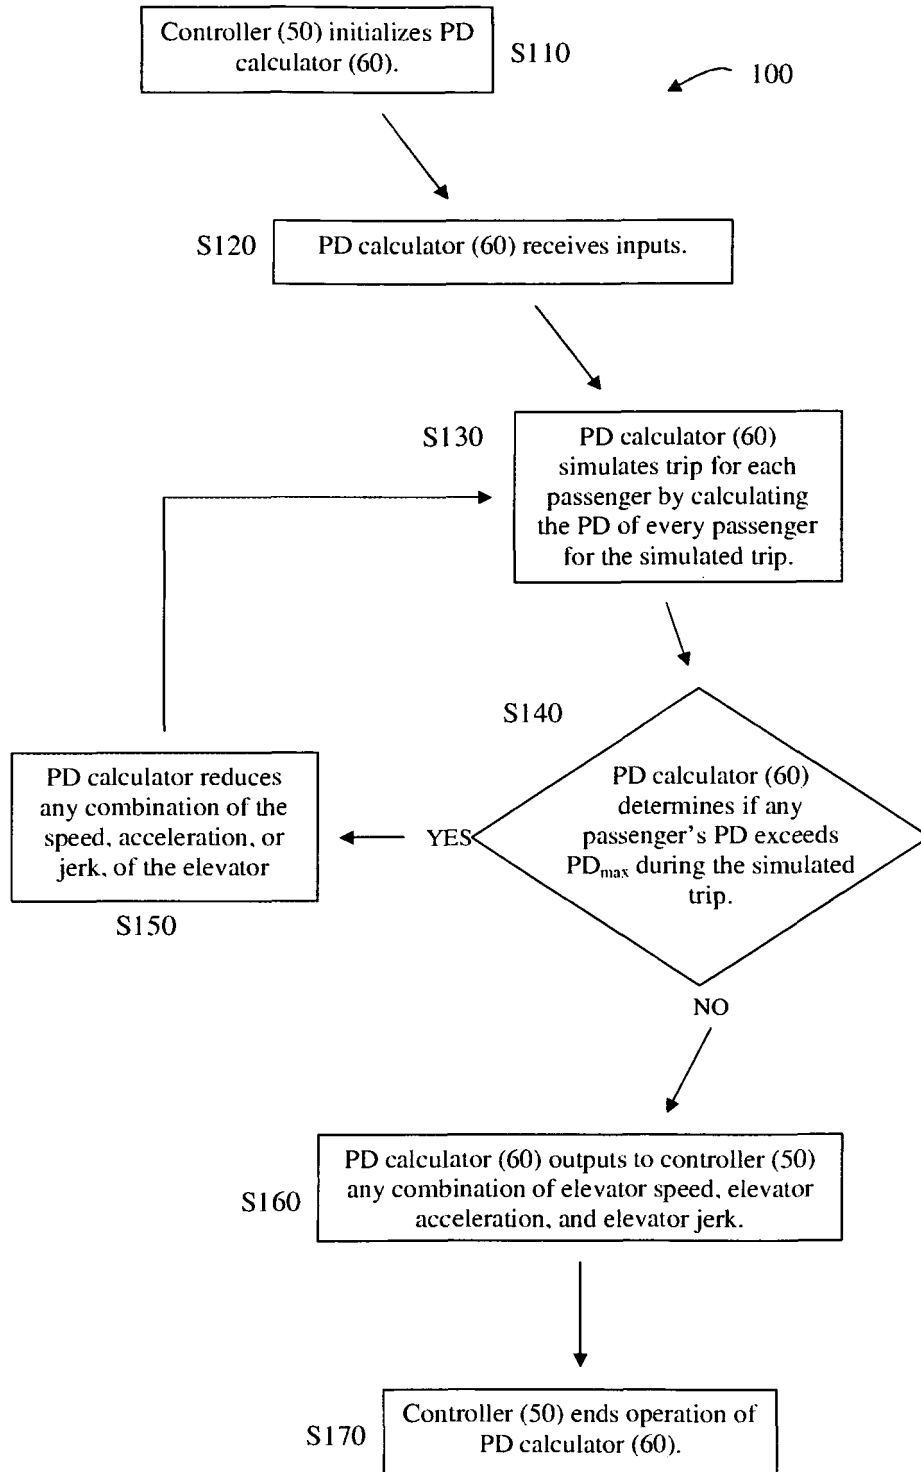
Controller (50) initializes PD calculator (60).

S110

100

S120

PD calculator (60) receives inputs.

S130

PD calculator (60) simulates trip for each passenger by calculating the PD of every passenger for the simulated trip.

S140

PD calculator reduces any combination of the speed, acceleration, or jerk, of the elevator

YES

PD calculator (60) determines if any passenger's PD exceeds $PD_{max}$ during the simulated trip.

S150

NO

S160

PD calculator (60) outputs to controller (50) any combination of elevator speed, elevator acceleration, and elevator jerk.

S170

Controller (50) ends operation of PD calculator (60).